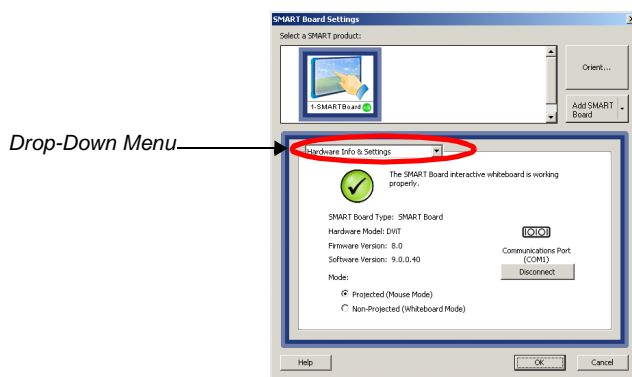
SMART Board Settings

Select a SMART product:

1-SMARTBoard

Orient...

Add SMART Board

Drop-Down Menu

Hardware Info & Settings

The SMART Board interactive whiteboard is working properly.

SMART Board Type: SMART Board

Hardware Model: DViT

Firmware Version: 8.0

Software Version: 9.0.0.40

Communications Port (COM1)

Disconnect

Mode:

Projected (Mouse Mode)

Non-Projected (Whiteboard Mode)

Help

OK

Cancel